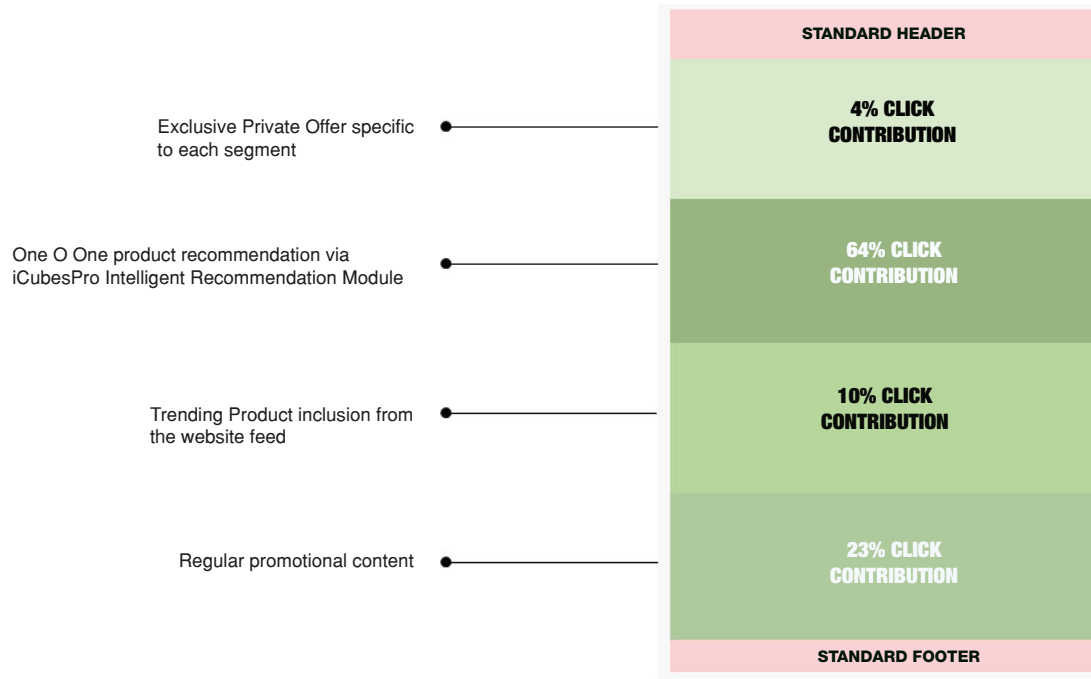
STANDARD HEADER

Exclusive Private Offer specific to each segment

4% CLICK CONTRIBUTION

One O One product recommendation via iCubesPro Intelligent Recommendation Module

64% CLICK CONTRIBUTION

Trending Product inclusion from the website feed

10% CLICK CONTRIBUTION

Regular promotional content

23% CLICK CONTRIBUTION

STANDARD FOOTER